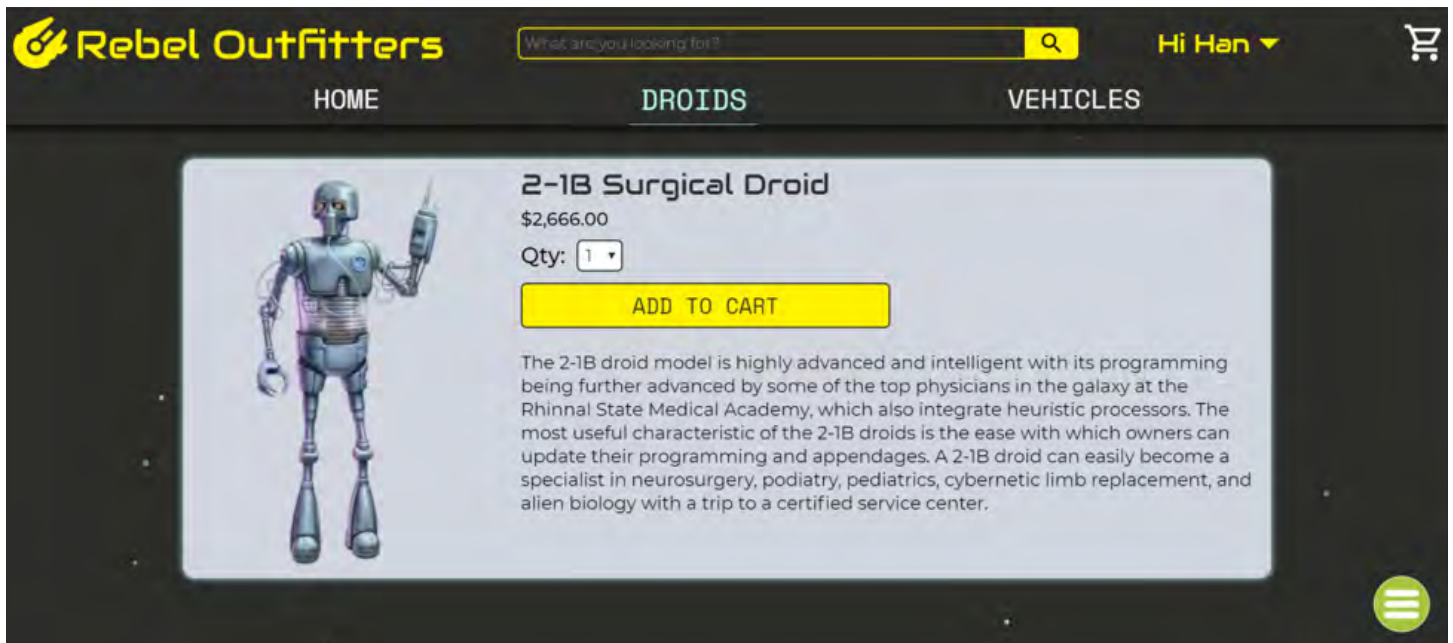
Rebel Outfitters

What are you looking for?

Hi Han

HOME

DROIDS

VEHICLES

2-1B Surgical Droid

$2,666.00

Qty: 1

ADD TO CART

The 2-1B droid model is highly advanced and intelligent with its programming being further advanced by some of the top physicians in the galaxy at the Rhinnal State Medical Academy, which also integrate heuristic processors. The most useful characteristic of the 2-1B droids is the ease with which owners can update their programming and appendages. A 2-1B droid can easily become a specialist in neurosurgery, podiatry, pediatrics, cybernetic limb replacement, and alien biology with a trip to a certified service center.